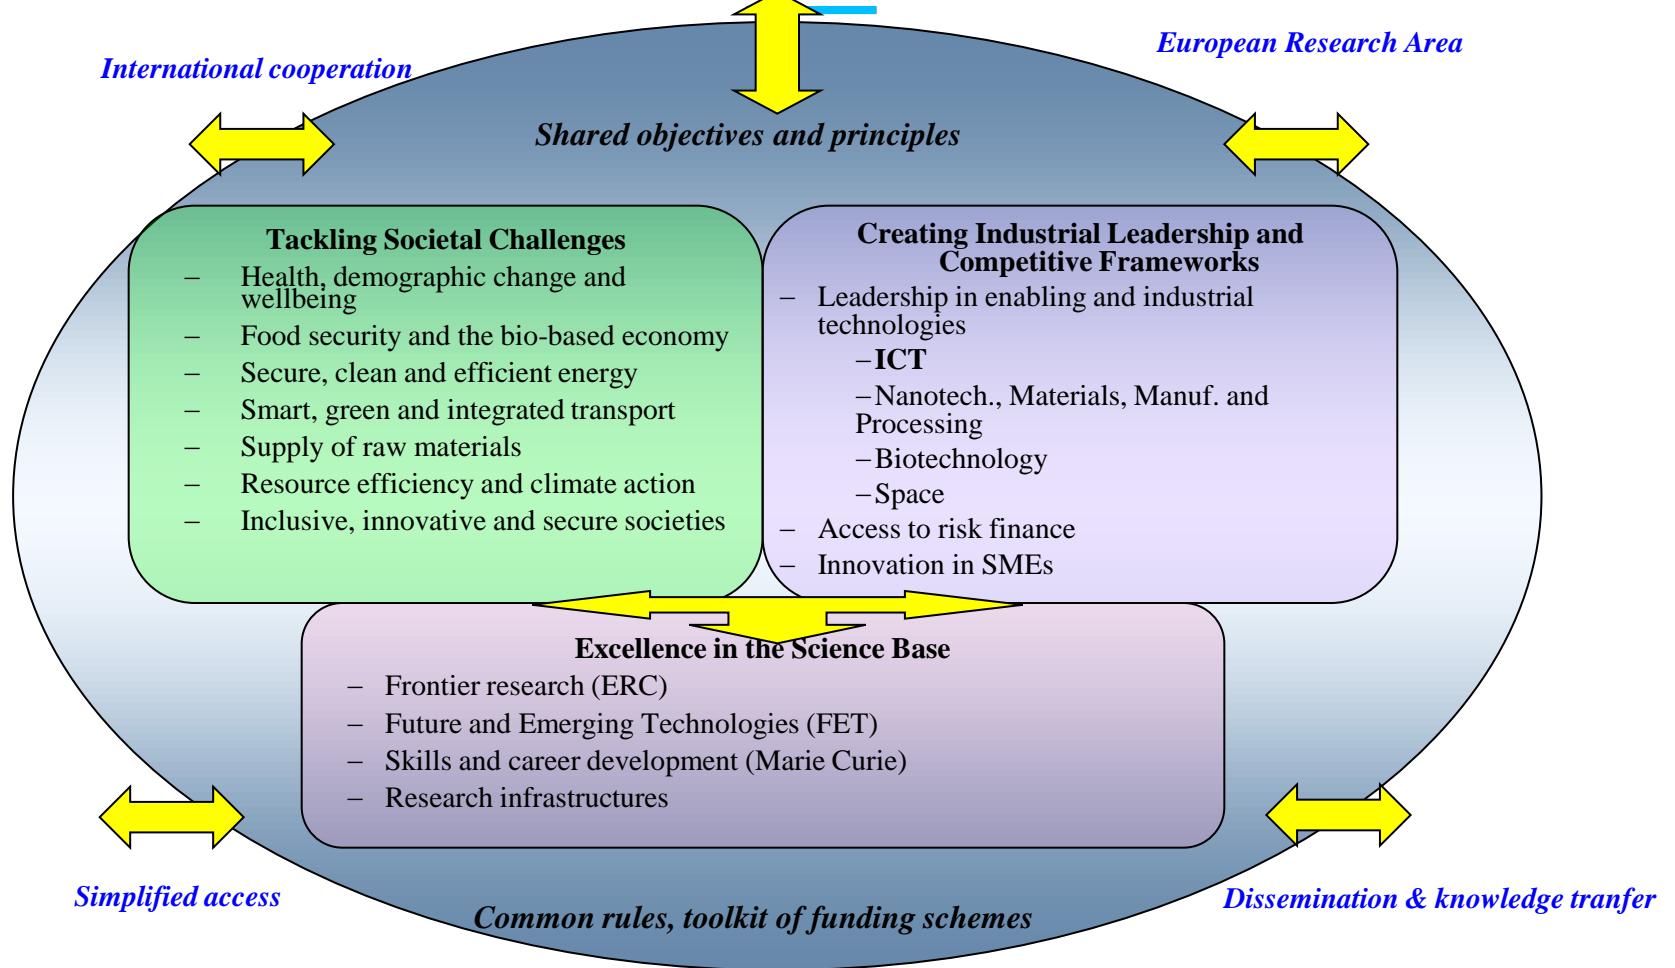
International cooperation

European Research Area

Shared objectives and principles

Tackling Societal Challenges
– Health, demographic change and wellbeing
– Food security and the bio-based economy
– Secure, clean and efficient energy
– Smart, green and integrated transport
– Supply of raw materials
– Resource efficiency and climate action
– Inclusive, innovative and secure societies

Creating Industrial Leadership and Competitive Frameworks
– Leadership in enabling and industrial technologies
–ICT
–Nanotech., Materials, Manuf. and Processing
–Biotechnology
–Space
– Access to risk finance
– Innovation in SMEs

Excellence in the Science Base
– Frontier research (ERC)
– Future and Emerging Technologies (FET)
– Skills and career development (Marie Curie)
– Research infrastructures

Simplified access

Common rules, toolkit of funding schemes

Dissemination & knowledge tranfer